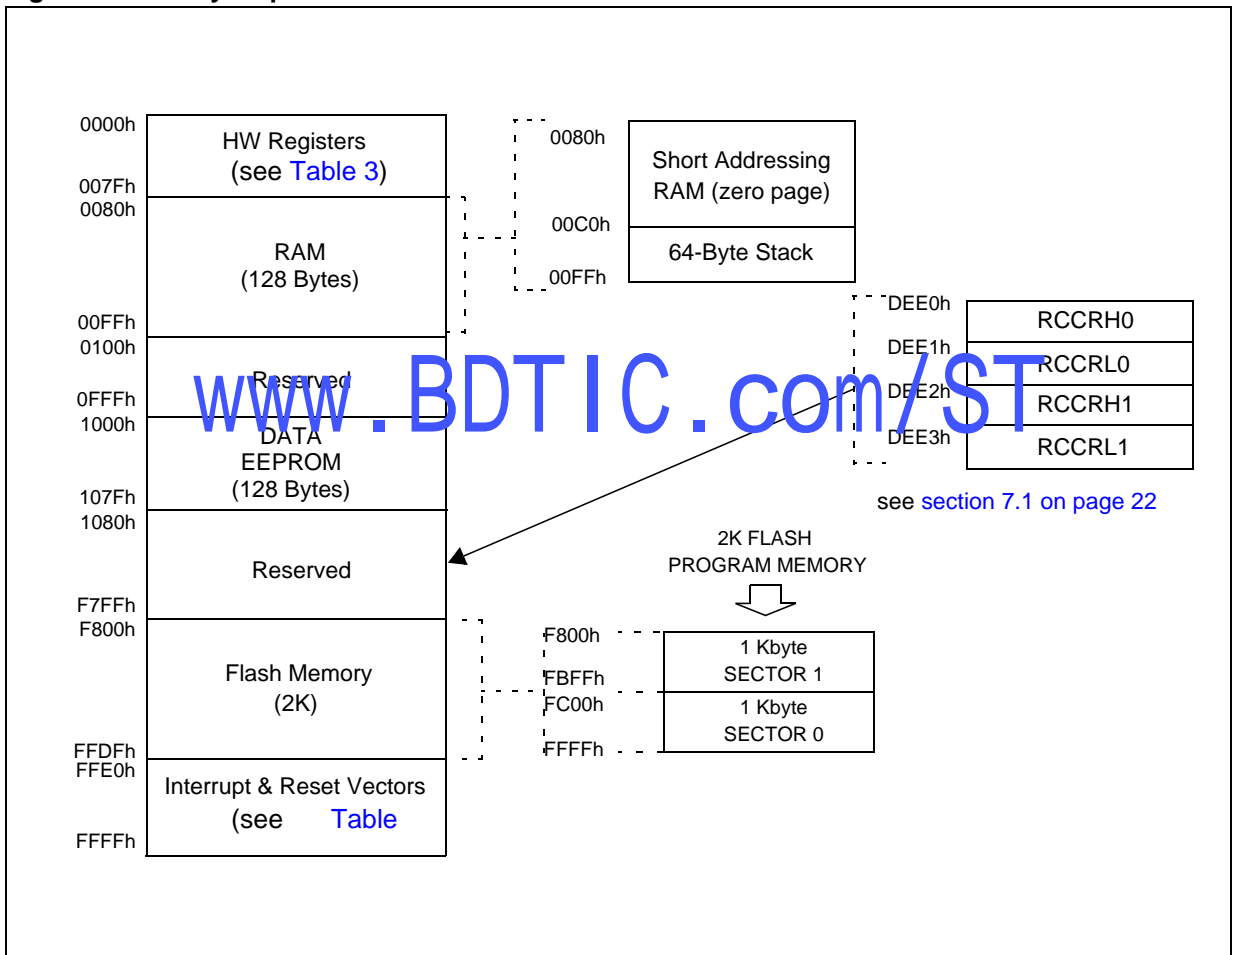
0000h
HW Registers
(see Table 3)
007Fh
0080h
RAM
(128 Bytes)
00FFh
0100h
Reserved
0FFFh
1000h
DATA
EEPROM
(128 Bytes)
107Fh
1080h
Reserved
F7FFh
F800h
Flash Memory
(2K)
FFDFh
FFE0h
Interrupt & Reset Vectors
(see Table
FFFFh

0080h
Short Addressing
RAM (zero page)
00C0h
64-Byte Stack
00FFh

DEE0h
RCCRH0
DEE1h
RCCRL0
DEE2h
RCCRH1
DEE3h
RCCRL1
see section 7.1 on page 22

2K FLASH
PROGRAM MEMORY
F800h
1 Kbyte
SECTOR 1
FBFFh
FC00h
1 Kbyte
SECTOR 0
FFFFh

www.BDTIC.com/ST